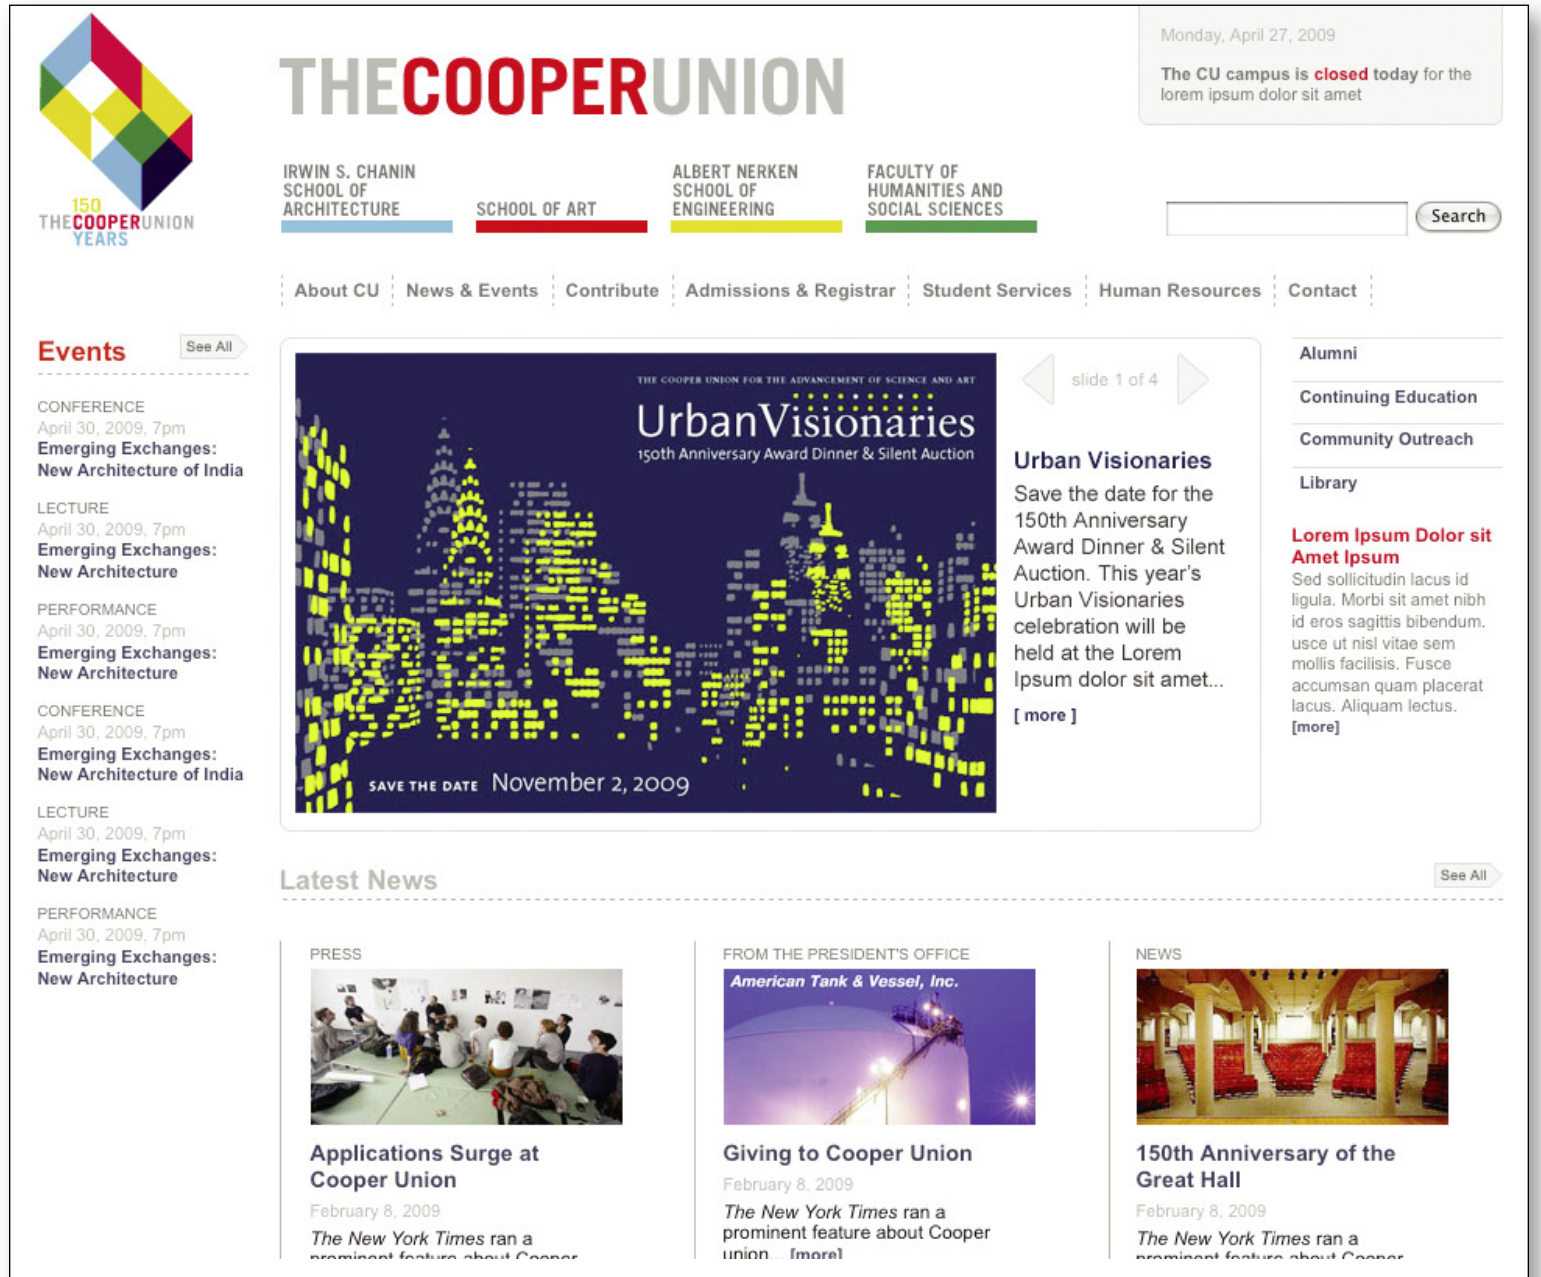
150
THECOOPERUNION
YEARS

THECOOPERUNION

Monday, April 27, 2009

The CU campus is closed today for the lorem ipsum dolor sit amet

IRWIN S. CHANIN SCHOOL OF ARCHITECTURE

SCHOOL OF ART

ALBERT NERKEN SCHOOL OF ENGINEERING

FACULTY OF HUMANITIES AND SOCIAL SCIENCES

Search

About CU | News & Events | Contribute | Admissions & Registrar | Student Services | Human Resources | Contact

Events

See All

CONFERENCE
April 30, 2009, 7pm
Emerging Exchanges: New Architecture of India

LECTURE
April 30, 2009, 7pm
Emerging Exchanges: New Architecture

PERFORMANCE
April 30, 2009, 7pm
Emerging Exchanges: New Architecture

CONFERENCE
April 30, 2009, 7pm
Emerging Exchanges: New Architecture of India

LECTURE
April 30, 2009, 7pm
Emerging Exchanges: New Architecture

PERFORMANCE
April 30, 2009, 7pm
Emerging Exchanges: New Architecture

THE COOPER UNION FOR THE ADVANCEMENT OF SCIENCE AND ART

UrbanVisionaries

150th Anniversary Award Dinner & Silent Auction

SAVE THE DATE November 2, 2009

slide 1 of 4

Urban Visionaries

Save the date for the 150th Anniversary Award Dinner & Silent Auction. This year's Urban Visionaries celebration will be held at the Lorem Ipsum dolor sit amet...

[ more ]

Alumni

Continuing Education

Community Outreach

Library

Lorem Ipsum Dolor sit Amet Ipsum

Sed sollicitudin lacus id ligula. Morbi sit amet nibh id eros sagittis bibendum. usce ut nisl vitae sem mollis facilisis. Fusce accumsan quam placerat lacus. Aliquam lectus.
[more]

Latest News

See All

PRESS

Applications Surge at Cooper Union

February 8, 2009

The New York Times ran a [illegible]

FROM THE PRESIDENT'S OFFICE

American Tank & Vessel, Inc.

Giving to Cooper Union

February 8, 2009

The New York Times ran a prominent feature about Cooper union... [more]

NEWS

150th Anniversary of the Great Hall

February 8, 2009

The New York Times ran a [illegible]